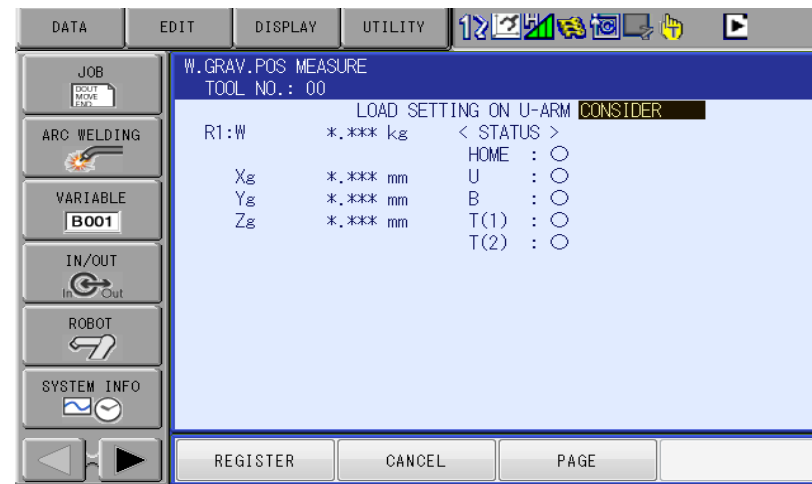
DATA EDIT DISPLAY UTILITY

JOB
DOUT MOVE END

ARC WELDING

VARIABLE
B001

IN/OUT
In Out

ROBOT

SYSTEM INFO

W.GRAV.POS MEASURE
TOOL NO.: 00

LOAD SETTING ON U-ARM CONSIDER

R1:W *.*** kg

Xg *.*** mm
Yg *.*** mm
Zg *.*** mm

< STATUS >
HOME : ○
U : ○
B : ○
T(1) : ○
T(2) : ○

REGISTER CANCEL PAGE